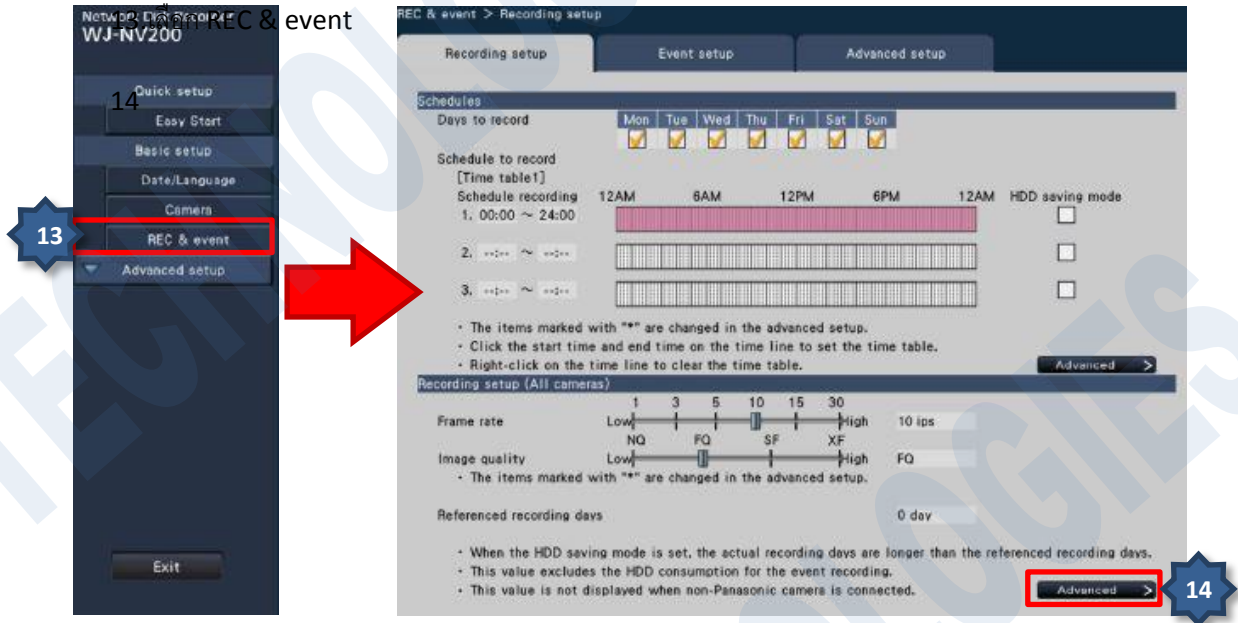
Network Disk Recorder
WJ-NV200

13. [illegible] REC & event

14

Quick setup
Easy Start
Basic setup
Date/Language
Camera
REC & event
Advanced setup
Exit

13

REC & event > Recording setup

Recording setup | Event setup | Advanced setup

Schedules
Days to record
Mon Tue Wed Thu Fri Sat Sun

Schedule to record
[Time table1]
Schedule recording 12AM 6AM 12PM 6PM 12AM HDD saving mode
1. 00:00 ~ 24:00
2. --:-- ~ --:--
3. --:-- ~ --:--

· The items marked with "*" are changed in the advanced setup.
· Click the start time and end time on the time line to set the time table.
· Right-click on the time line to clear the time table.

Advanced >

Recording setup (All cameras)
Frame rate Low 1 3 5 10 15 30 High 10 ips
Image quality Low NQ FQ SF XF High FQ
· The items marked with "*" are changed in the advanced setup.

Referenced recording days 0 day

· When the HDD saving mode is set, the actual recording days are longer than the referenced recording days.
· This value excludes the HDD consumption for the event recording.
· This value is not displayed when non-Panasonic camera is connected.

Advanced >

14